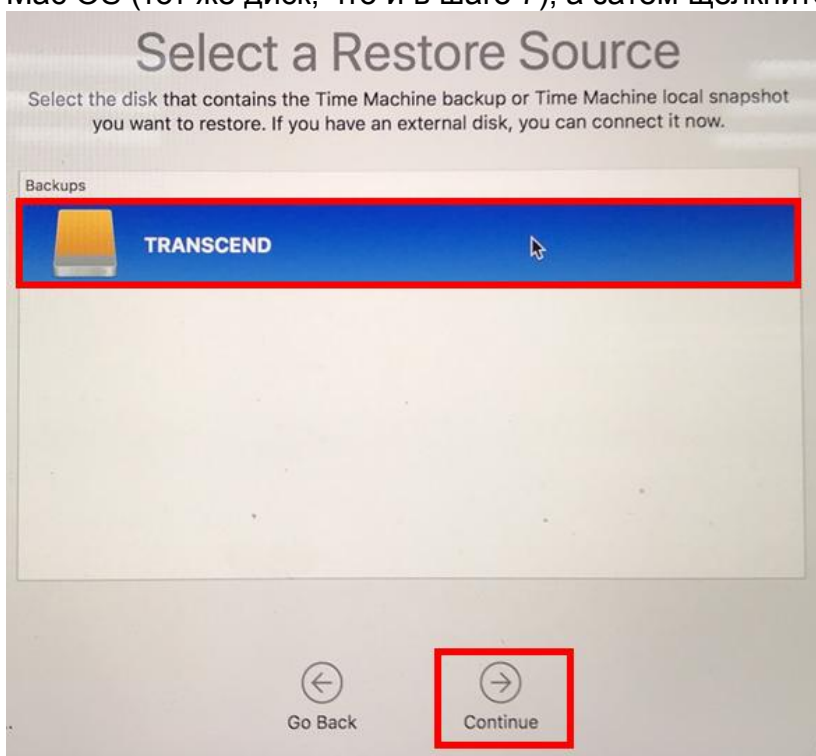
Mac OS (тот же диск, что и в шаге 7), а затем щелкните

Select a Restore Source

Select the disk that contains the Time Machine backup or Time Machine local snapshot you want to restore. If you have an external disk, you can connect it now.

Backups

TRANSCEND

Go Back

Continue